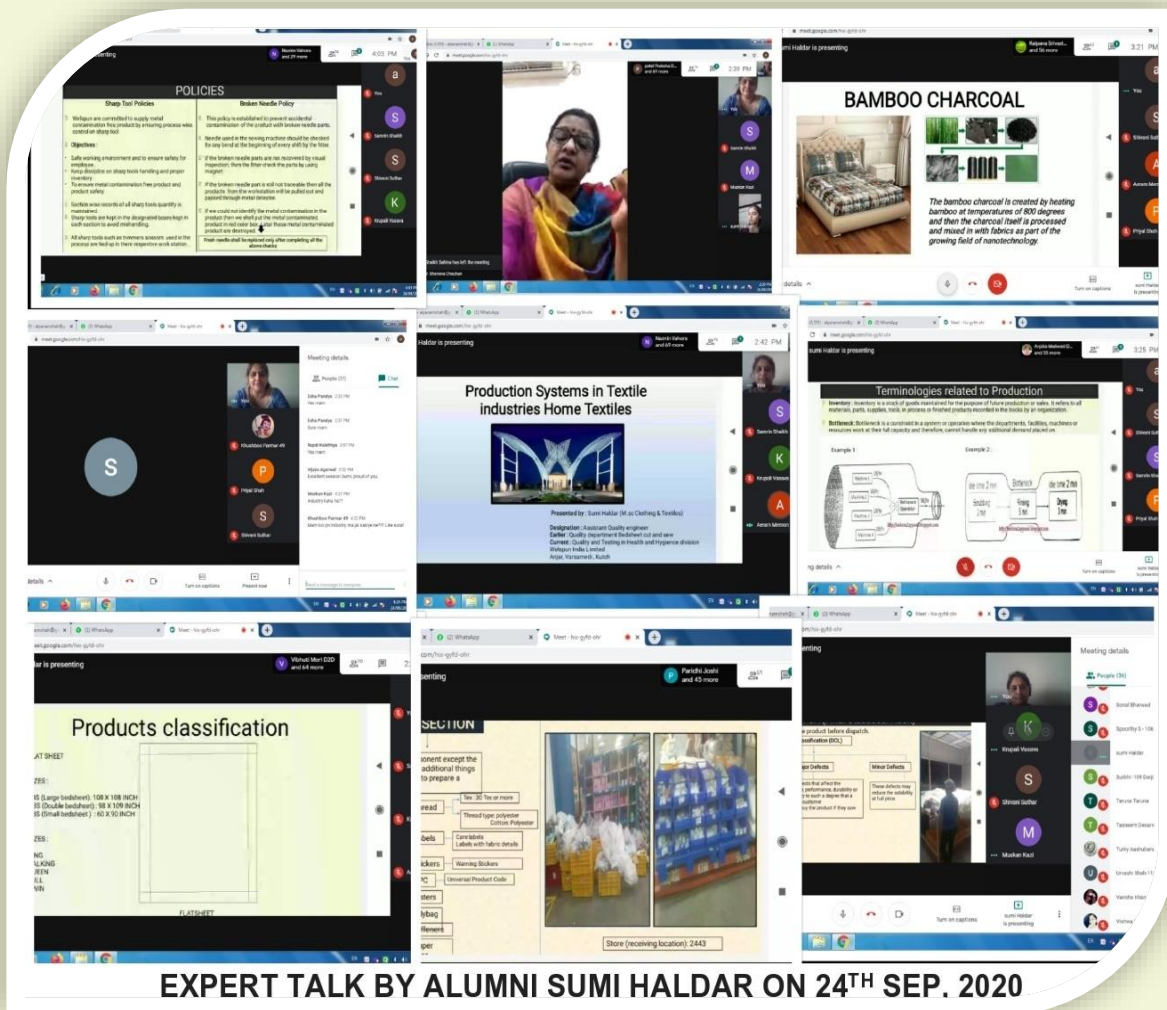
presenting

Nasrin Kahora and 29 more

4:03 PM

POLICIES

| Sharp Tool Policies | Broken Needle Policy |
|---|---|
| Welspun are committed to supply metal contamination free product by ensuring process wise control on sharp tool | This policy is established to prevent accidental contamination of the product with broken needle parts. |
| Objectives: | Needle used in the sewing machine should be checked for any bend at the beginning of every shift by the fitter. |
| Safe working environment and to ensure safety for employee. Keep discipline on sharp tools handling and proper inventory. To ensure metal contamination free product and product safety. | If the broken needle parts are recovered by visual inspection, then the fitter check the parts by using magnet. |
| Section wise records of all sharp tools quantity is maintained. Sharp tools are kept in the designated boxes kept in each section to avoid mishandling. | If the broken needle part is still not traceable then all the products from the workstation will be pulled out and passed through metal detector. |
| All sharp tools such as trimmers scissors used in the process are tied up in their respective work station. | If we could not identify the metal contamination in the product then we shall put the metal contaminated product in red color box and all those metal contaminated product are destroyed. |
| | Fresh needle shall be replaced only after completing all the above checks |

You
Samrin Shaikh
Shivani Suthar
Krupali Vasava

Shaikh Safina has left the meeting
Shamana Chauhan

Sumi Haldar is presenting

Ranjana Srivast... and 56 more

3:21 PM

BAMBOO CHARCOAL

The bamboo charcoal is created by heating bamboo at temperatures of 800 degrees and then the charcoal itself is processed and mixed in with fabrics as part of the growing field of nanotechnology.

details

Turn on captions

Meeting details

People (31)

Chat

Esha Pandya
Yes mam

Esha Pandya
Sure mam

Rupal Kalathiya
Yes mam

Vidya Agarwal
Excellent session Sumi, proud of you

Muskan Kazi
Industry kaha hai?

Khushboo Parmar 49
Mam koi pn industry ma je kaaiye ne?? Lite kai ene

Khushboo Parmar 49
Priyal Shah
Shivani Suthar

details

Turn on captions

Present now

Send a message to everyone

Haldar is presenting

Nasrin Kahora and 49 more

2:42 PM

Production Systems in Textile industries Home Textiles

Presented by : Sumi Haldar (M.sc Clothing & Textiles)

Designation : Assistant Quality engineer
Earlier : Quality department Bedsheet cut and sew
Current : Quality and Testing in Health and Hygience division
Welspun India Limited
Anjar, Varsamedi, Kutch

Samrin Shaikh
Krupali Vasava
Aeram Memon

Sumi Haldar is presenting

Arpita Metwani D... and 55 more

3:25 PM

Terminologies related to Production

Inventory : Inventory is a stock of goods maintained for the purpose of future production or sales. It refers to all materials, parts, supplies, tools, in process or finished products recorded in the books by an organization.

Bottleneck: Bottleneck is a constraint in a system or operation where the departments, facilities, machines or resources work at their full capacity and therefore, cannot handle any additional demand placed on

Example 1

Example 2

Bottleneck

Shivani Suthar
Samrin Shaikh
Priyal Shah

details

Turn on captions

dar is presenting

Vibhuti Mori D2D and 64 more

Products classification

FLAT SHEET

SIZES :

(Large bedsheet) : 108 X 108 INCH
(Double bedsheet) : 98 X 109 INCH
(Small bedsheet) : 60 X 90 INCH

SIZES :

KING
CAL KING
QUEEN
FULL
TWIN

FLATSHEET

presenting

Paridhi Joshi and 45 more

SECTION

ponent except the additional things to prepare a

Thread
Tex : 30 Tex or more
Thread type: polyester Cotton: Polyester

Labels
Care labels
Labels with fabric details

Stickers
Warning Stickers

UPC
Universal Product Code

Inserts

Polybag

Stiffeners

Paper

Store (receiving location): 2443

presenting

Meeting details

People (36)

the product before dispatch.
Classification (SCL)

Major Defects
Minor Defects

These defects may reduce the salability at full price.

You
Krupali Vasava
Shivani Suthar
Muskan Kazi

Sonal Bhanwad
Spoorthy S
sumi Haldar
Sakshi
Taruna Taruna
Tasneem Desani
Tuhy Aashubani
Urvashi Shah
Vanisha Khan
Vishwa

Turn on captions

sumi Haldar is presenting

EXPERT TALK BY ALUMNI SUMI HALDAR ON 24$^{TH}$ SEP. 2020